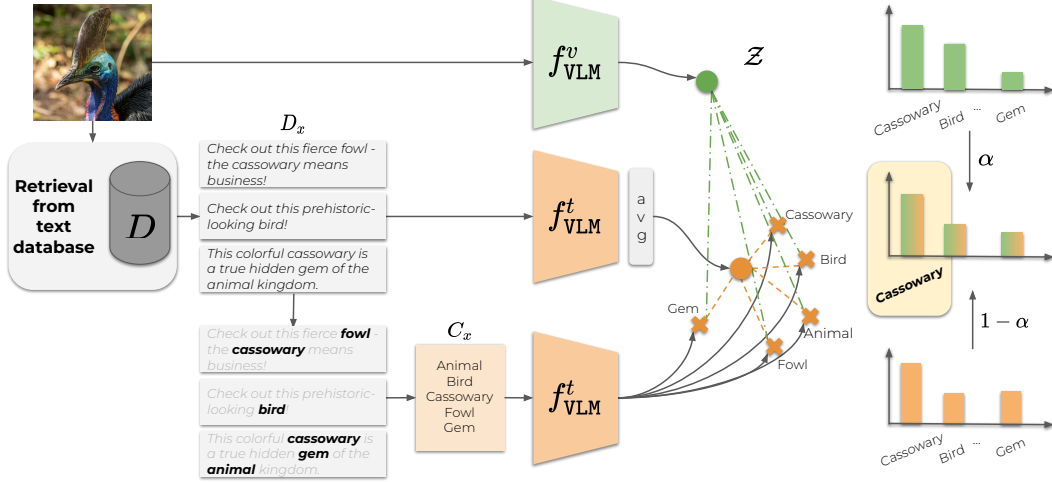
$f^v_{\texttt{VLM}}$

$\mathcal{Z}$

Cassowary Bird ... Gem

$D_x$

Check out this fierce fowl - the cassowary means business!

Check out this prehistoric-looking bird!

This colorful cassowary is a true hidden gem of the animal kingdom.

Retrieval from text database

$D$

$f^t_{\texttt{VLM}}$

a v g

Cassowary

Bird

Gem

Animal

Fowl

$\alpha$

Cassowary

$1-\alpha$

Check out this fierce **fowl** the **cassowary** means business!

Check out this prehistoric-looking **bird**!

This colorful **cassowary** is a true hidden **gem** of the **animal** kingdom.

$C_x$

Animal
Bird
Cassowary
Fowl
Gem

$f^t_{\texttt{VLM}}$

Cassowary Bird ... Gem